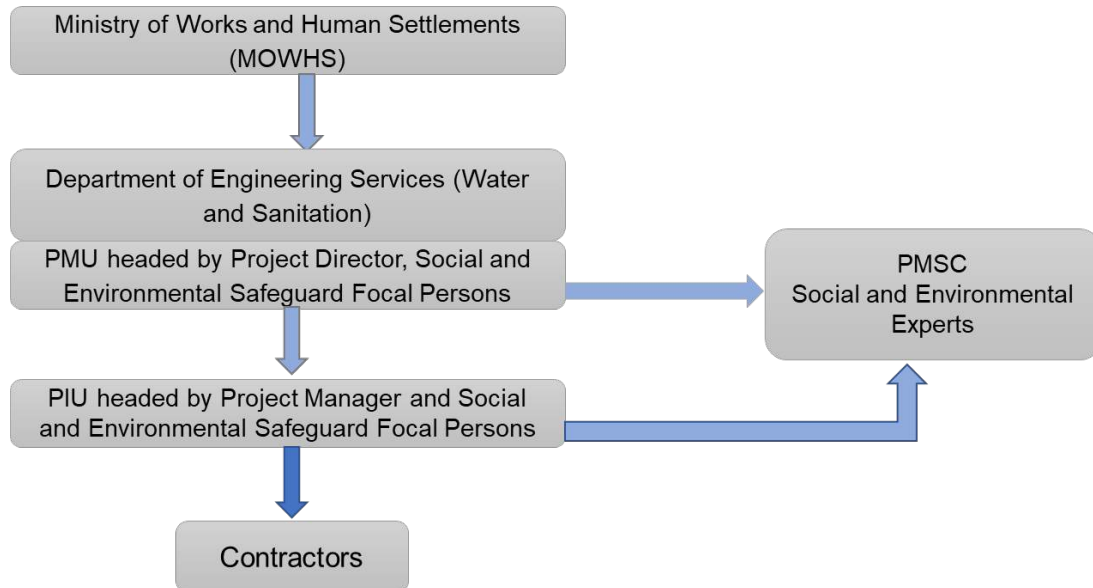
Ministry of Works and Human Settlements (MOWHS)

Department of Engineering Services (Water and Sanitation)

PMU headed by Project Director, Social and Environmental Safeguard Focal Persons

PMSC
Social and Environmental Experts

PIU headed by Project Manager and Social and Environmental Safeguard Focal Persons

Contractors